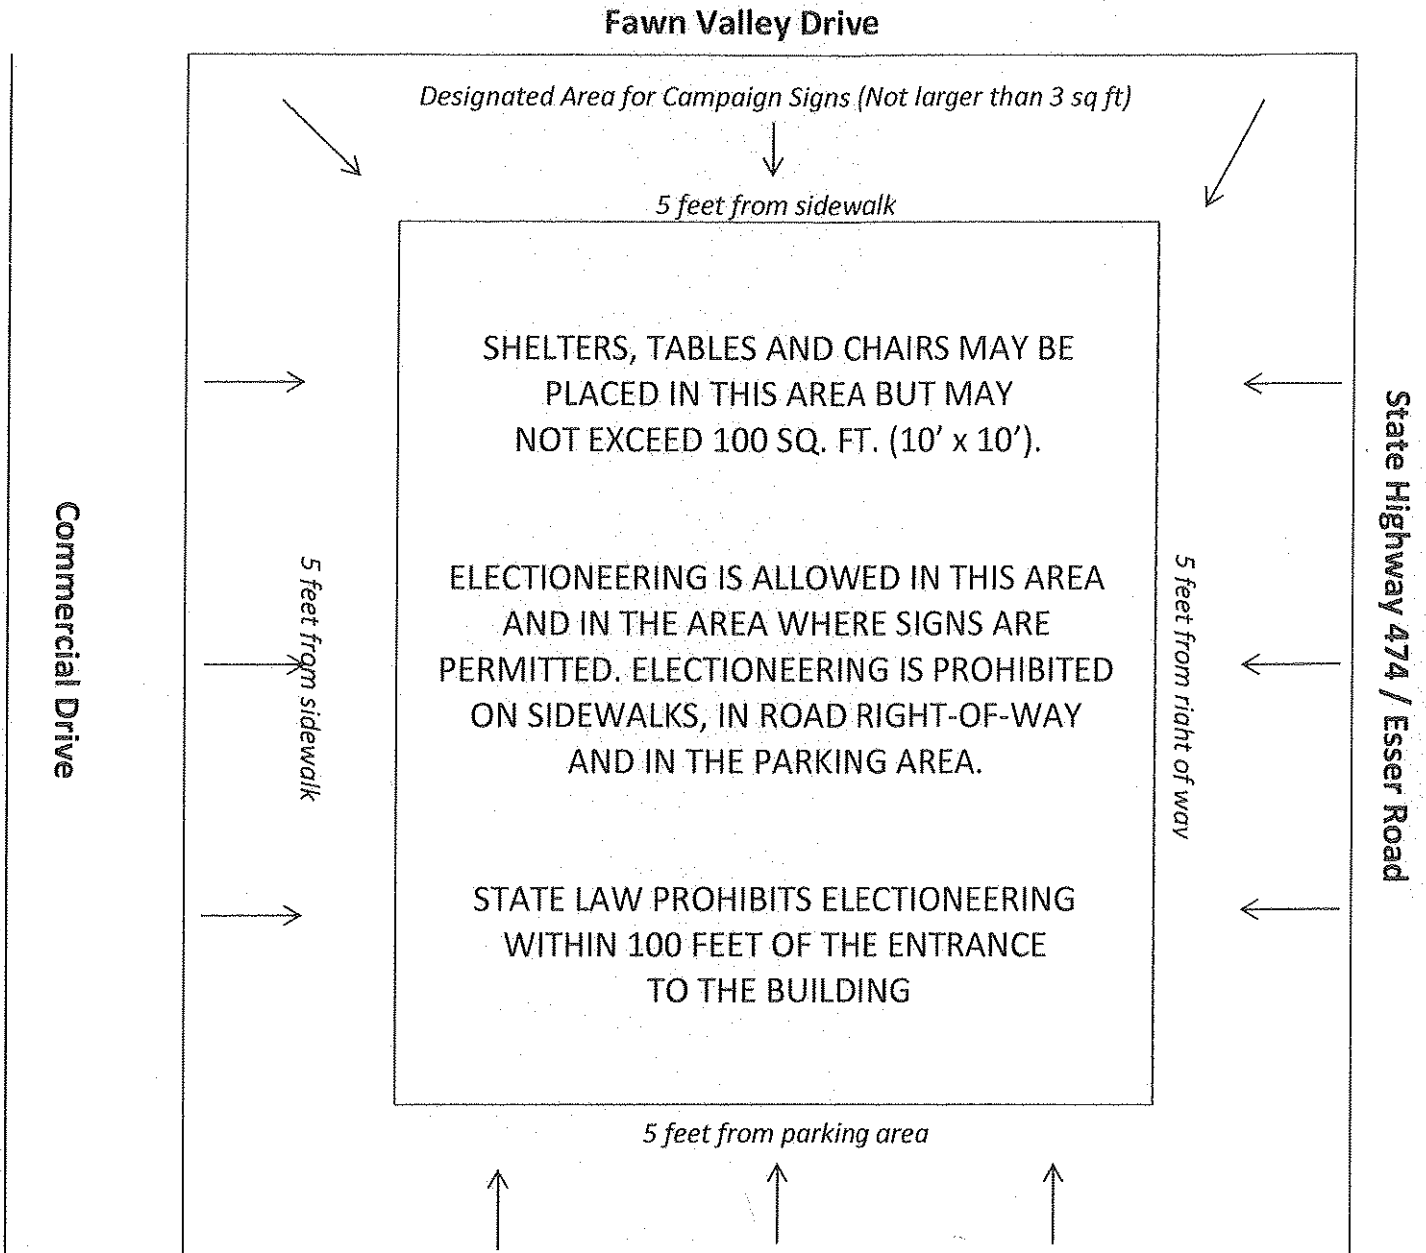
Fawn Valley Drive

Designated Area for Campaign Signs (Not larger than 3 sq ft)

5 feet from sidewalk

Commercial Drive

5 feet from sidewalk

SHELTERS, TABLES AND CHAIRS MAY BE PLACED IN THIS AREA BUT MAY NOT EXCEED 100 SQ. FT. (10' x 10').

ELECTIONEERING IS ALLOWED IN THIS AREA AND IN THE AREA WHERE SIGNS ARE PERMITTED. ELECTIONEERING IS PROHIBITED ON SIDEWALKS, IN ROAD RIGHT-OF-WAY AND IN THE PARKING AREA.

STATE LAW PROHIBITS ELECTIONEERING WITHIN 100 FEET OF THE ENTRANCE TO THE BUILDING

5 feet from right of way

State Highway 474 / Esser Road

5 feet from parking area